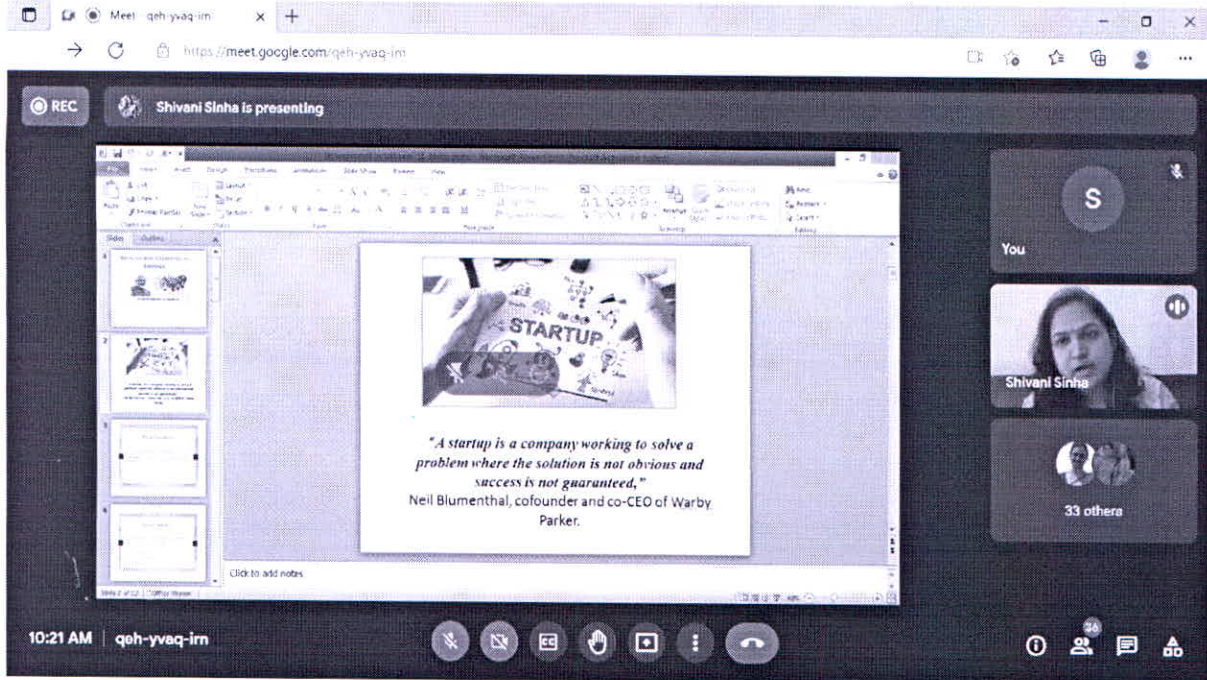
Meet qeh-yvaq-irn

https://meet.google.com/qeh-yvaq-irn

REC

Shivani Sinha is presenting

STARTUP

"A startup is a company working to solve a problem where the solution is not obvious and success is not guaranteed,"
Neil Blumenthal, cofounder and co-CEO of Warby Parker.

Click to add notes

S

You

Shivani Sinha

33 othera

10:21 AM | qeh-yvaq-irn

36